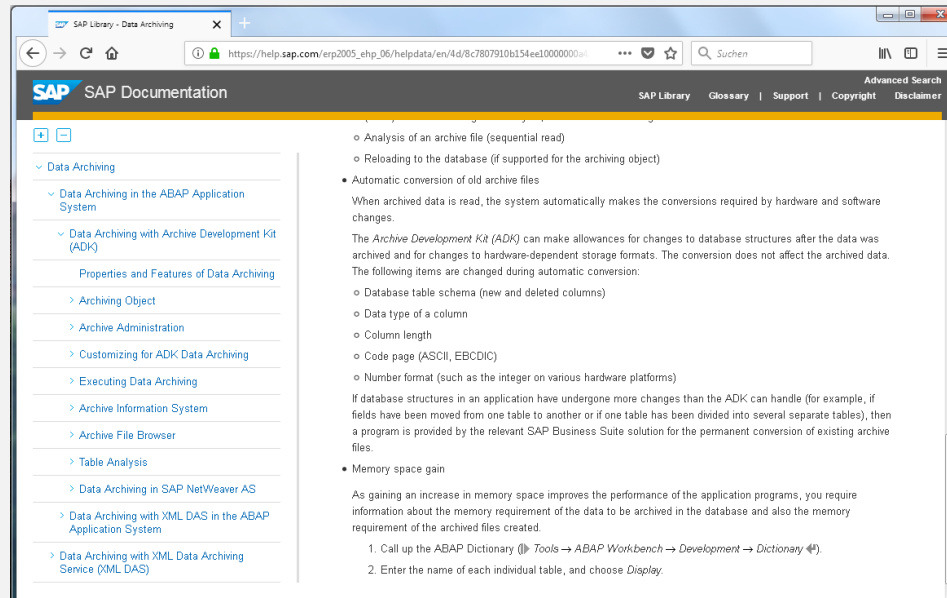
SAP Library - Data Archiving

https://help.sap.com/erp2005_ehp_06/helpdata/en/4d/8c7807910b154ee10000000a

Suchen

SAP Documentation

Advanced Search

SAP Library | Glossary | Support | Copyright | Disclaimer

+ −

Data Archiving

Data Archiving in the ABAP Application System

Data Archiving with Archive Development Kit (ADK)

Properties and Features of Data Archiving

Archiving Object

Archive Administration

Customizing for ADK Data Archiving

Executing Data Archiving

Archive Information System

Archive File Browser

Table Analysis

Data Archiving in SAP NetWeaver AS

Data Archiving with XML DAS in the ABAP Application System

Data Archiving with XML Data Archiving Service (XML DAS)

Analysis of an archive file (sequential read)

Reloading to the database (if supported for the archiving object)

Automatic conversion of old archive files

When archived data is read, the system automatically makes the conversions required by hardware and software changes.

The *Archive Development Kit (ADK)* can make allowances for changes to database structures after the data was archived and for changes to hardware-dependent storage formats. The conversion does not affect the archived data. The following items are changed during automatic conversion:

Database table schema (new and deleted columns)

Data type of a column

Column length

Code page (ASCII, EBCDIC)

Number format (such as the integer on various hardware platforms)

If database structures in an application have undergone more changes than the ADK can handle (for example, if fields have been moved from one table to another or if one table has been divided into several separate tables), then a program is provided by the relevant SAP Business Suite solution for the permanent conversion of existing archive files.

Memory space gain

As gaining an increase in memory space improves the performance of the application programs, you require information about the memory requirement of the data to be archived in the database and also the memory requirement of the archived files created.

1. Call up the ABAP Dictionary ( *Tools* → *ABAP Workbench* → *Development* → *Dictionary* ).

2. Enter the name of each individual table, and choose *Display*.